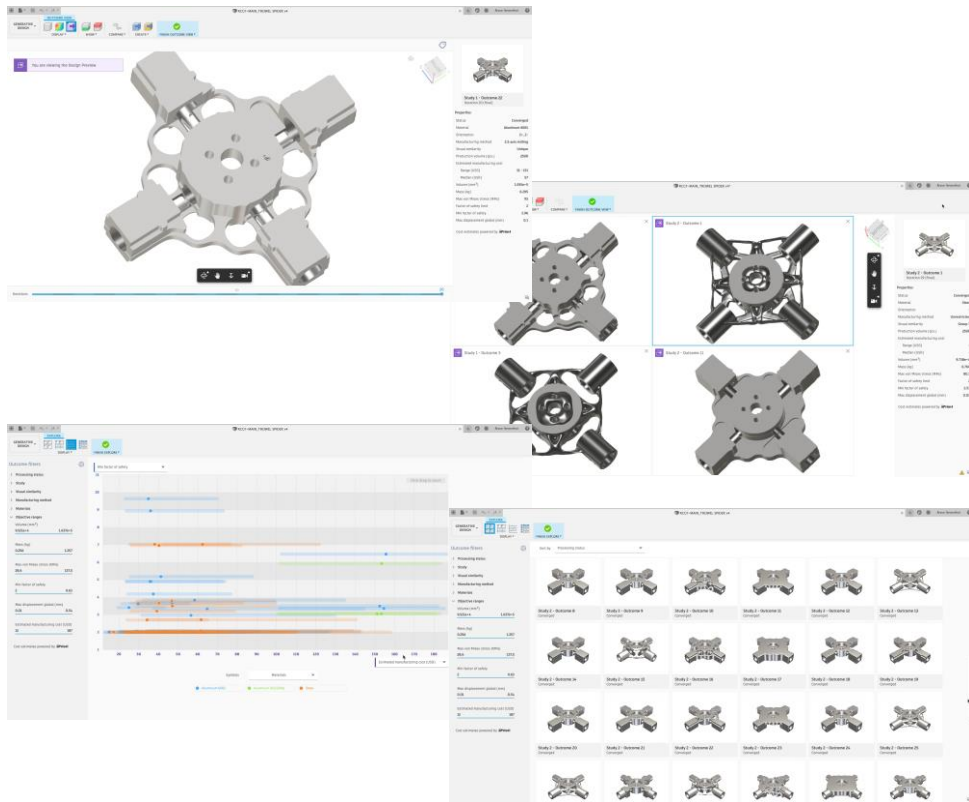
GENERATIVE DESIGN

DISPLAY

EXPLORE

COMPARE

CREATE

FINISH OUTCOME VIEW

You are viewing the Design Preview

Study 1 - Outcome 32

Properties

Status

Material

Orientation

Manufacturing method

Visual similarity

Production volume

Estimated manufacturing cost

Setup (USD)

Median (USD)

Volume

Mass

Max von Mises stress

Factor of safety

Min factor of safety

Max displacement global

Cost estimates powered by aPriori

Study 1 - Outcome 32

Study 2 - Outcome 1

Study 1 - Outcome 3

Study 2 - Outcome 21

Study 2 - Outcome 1

Outcome filters

Processing status

Study

Visual similarity

Manufacturing method

Material

Objective ranges

Volume

Mass

Max von Mises stress

Min factor of safety

Max displacement global

Estimated manufacturing cost

Cost estimates powered by aPriori

Min factor of safety

Estimated manufacturing cost (USD)

Material

Aluminum AlSi10Mg

Stainless Steel

Titanium

Sort by: Processing status

Study 2 - Outcome 8
Converged

Study 2 - Outcome 9
Converged

Study 2 - Outcome 10
Converged

Study 2 - Outcome 11
Converged

Study 2 - Outcome 12
Converged

Study 2 - Outcome 13
Converged

Study 2 - Outcome 14
Converged

Study 2 - Outcome 15
Converged

Study 2 - Outcome 16
Converged

Study 2 - Outcome 17
Converged

Study 2 - Outcome 18
Converged

Study 2 - Outcome 19
Converged

Study 2 - Outcome 20
Converged

Study 2 - Outcome 21
Converged

Study 2 - Outcome 22
Converged

Study 2 - Outcome 23
Converged

Study 2 - Outcome 24
Converged

Study 2 - Outcome 25
Converged